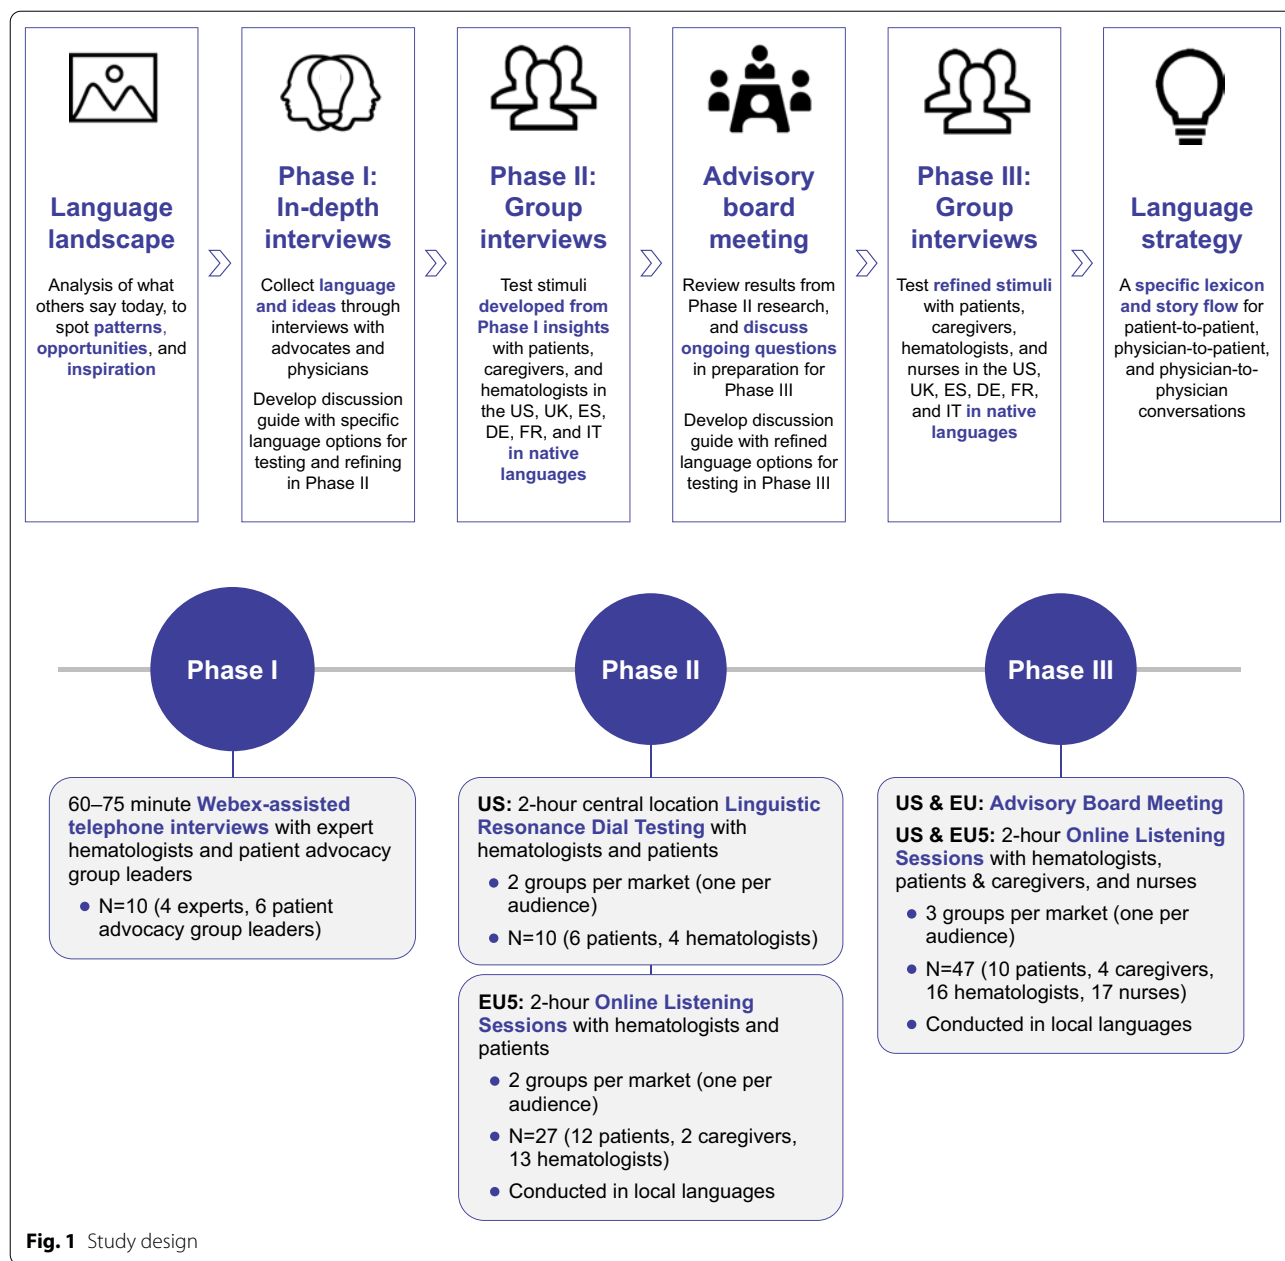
Language landscape

Analysis of what others say today, to spot patterns, opportunities, and inspiration

Phase I: In-depth interviews

Collect language and ideas through interviews with advocates and physicians

Develop discussion guide with specific language options for testing and refining in Phase II

Phase II: Group interviews

Test stimuli developed from Phase I insights with patients, caregivers, and hematologists in the US, UK, ES, DE, FR, and IT in native languages

Advisory board meeting

Review results from Phase II research, and discuss ongoing questions in preparation for Phase III

Develop discussion guide with refined language options for testing in Phase III

Phase III: Group interviews

Test refined stimuli with patients, caregivers, hematologists, and nurses in the US, UK, ES, DE, FR, and IT in native languages

Language strategy

A specific lexicon and story flow for patient-to-patient, physician-to-patient, and physician-to-physician conversations

Phase I

Phase II

Phase III

60–75 minute Webex-assisted telephone interviews with expert hematologists and patient advocacy group leaders

• N=10 (4 experts, 6 patient advocacy group leaders)

US: 2-hour central location Linguistic Resonance Dial Testing with hematologists and patients

• 2 groups per market (one per audience)
• N=10 (6 patients, 4 hematologists)

EU5: 2-hour Online Listening Sessions with hematologists and patients

• 2 groups per market (one per audience)
• N=27 (12 patients, 2 caregivers, 13 hematologists)
• Conducted in local languages

US & EU: Advisory Board Meeting

US & EU5: 2-hour Online Listening Sessions with hematologists, patients & caregivers, and nurses

• 3 groups per market (one per audience)
• N=47 (10 patients, 4 caregivers, 16 hematologists, 17 nurses)
• Conducted in local languages

Fig. 1 Study design